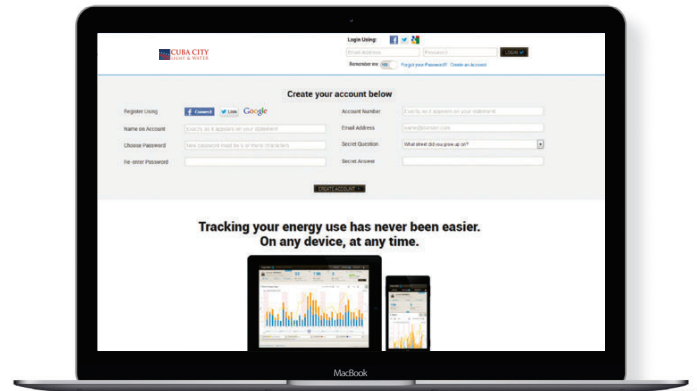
CUBA CITY LIGHT & WATER

Login Using:

Email Address | Password | LOGIN

Remember me | Forgot your Password? | Create an account

Create your account below

Register Using: Connect | Log in | Google

Account Number: Exactly as it appears on your statement

Name on Account: Exactly as it appears on your statement

Email Address: name@domain.com

Choose Password: New password must be 6 or more characters

Secret Question: What street did you grow up on?

Re-enter Password

Secret Answer

CREATE ACCOUNT

Tracking your energy use has never been easier. On any device, at any time.

MacBook